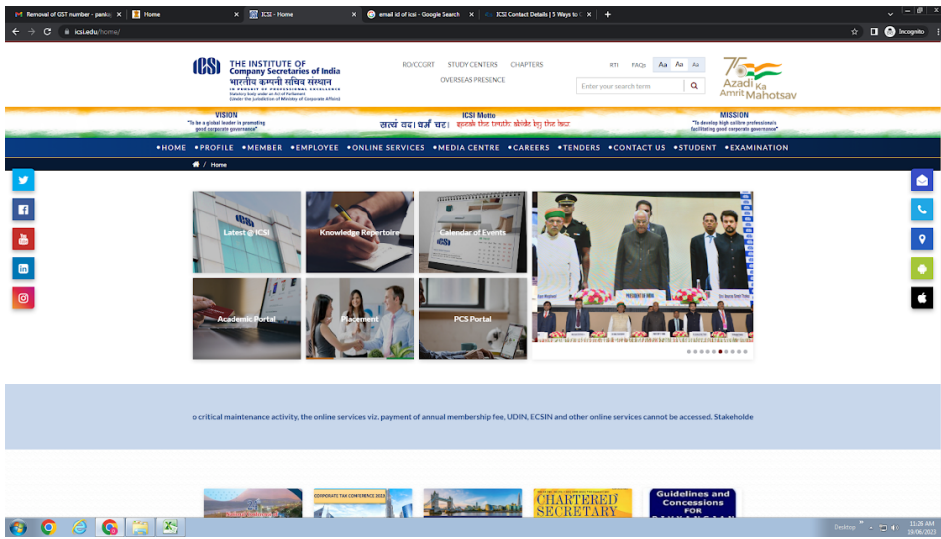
Removal of GST number - panka | Home | ICSI - Home | email id of icsi - Google Search | ICSI Contact Details | 5 Ways to C

icsi.edu/home/

Incognito

ICSI THE INSTITUTE OF Company Secretaries of India
भारतीय कम्पनी सचिव संस्थान
IN PURSUIT OF PROFESSIONAL EXCELLENCE
Statutory body under an Act of Parliament
(Under the jurisdiction of Ministry of Corporate Affairs)

RO/CCGRT STUDY CENTERS CHAPTERS
OVERSEAS PRESENCE

RTI FAQs Aa Aa Aa

Enter your search term

75 Azadi Ka Amrit Mahotsav

VISION
"To be a global leader in promoting good corporate governance"

ICSI Motto
सत्यं वद। धर्मं चर। speak the truth. abide by the law.

MISSION
"To develop high calibre professionals facilitating good corporate governance"

•HOME •PROFILE •MEMBER •EMPLOYEE •ONLINE SERVICES •MEDIA CENTRE •CAREERS •TENDERS •CONTACT US •STUDENT •EXAMINATION

Home

Latest @ ICSI
Knowledge Repertoire
Calendar of Events
Academic Portal
Placement
PCS Portal

o critical maintenance activity, the online services viz. payment of annual membership fee, UDIN, ECSIN and other online services cannot be accessed. Stakeholde

CORPORATE TAX CONFERENCE 2023
CHARTERED SECRETARY
Guidelines and Concessions FOR

Desktop
11:28 AM
19/06/2023